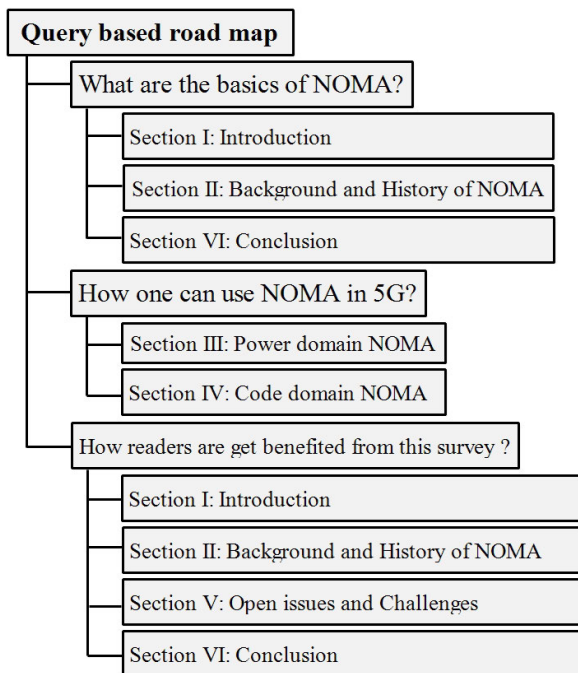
Query based road map

What are the basics of NOMA?

Section I: Introduction

Section II: Background and History of NOMA

Section VI: Conclusion

How one can use NOMA in 5G?

Section III: Power domain NOMA

Section IV: Code domain NOMA

How readers are get benefited from this survey ?

Section I: Introduction

Section II: Background and History of NOMA

Section V: Open issues and Challenges

Section VI: Conclusion